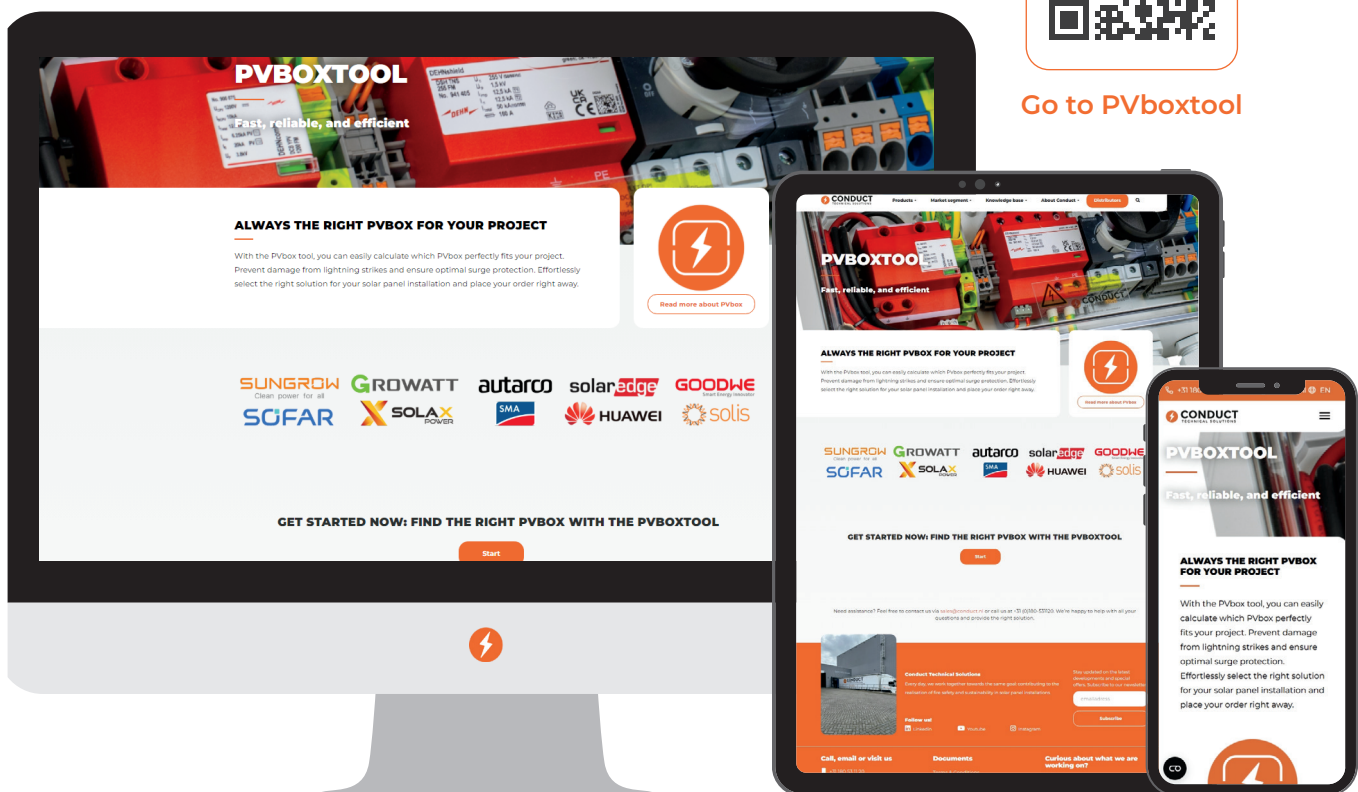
Go to PVboxtool

PVBOXTOOL

Fast, reliable, and efficient

ALWAYS THE RIGHT PVBOX FOR YOUR PROJECT

With the PVbox tool, you can easily calculate which PVbox perfectly fits your project. Prevent damage from lightning strikes and ensure optimal surge protection. Effortlessly select the right solution for your solar panel installation and place your order right away.

Read more about PVbox

SUNGROW Clean power for all GROWATT autarco solaredge GOODWE SOFAR SOLAX POWER SMA HUAWEI solis

GET STARTED NOW: FIND THE RIGHT PVBOX WITH THE PVBOXTOOL

Start

CONDUCT TECHNICAL SOLUTIONS Products Market segment Knowledge base About Conduct Distributors

PVBOXTOOL

Fast, reliable, and efficient

ALWAYS THE RIGHT PVBOX FOR YOUR PROJECT

With the PVbox tool, you can easily calculate which PVbox perfectly fits your project. Prevent damage from lightning strikes and ensure optimal surge protection. Effortlessly select the right solution for your solar panel installation and place your order right away.

Read more about PVbox

SUNGROW Clean power for all GROWATT autarco solaredge GOODWE SOFAR SOLAX POWER SMA HUAWEI solis

GET STARTED NOW: FIND THE RIGHT PVBOX WITH THE PVBOXTOOL

Start

Need assistance? Feel free to contact us via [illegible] or call us at +31 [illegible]. We're happy to help with all your questions and provide the right solution.

Conduct Technical Solutions

Follow us!

Subscribe

Call, email or visit us

Documents

Curious about what we are working on?

CONDUCT TECHNICAL SOLUTIONS

PVBOXTOOL

Fast, reliable, and efficient

ALWAYS THE RIGHT PVBOX FOR YOUR PROJECT

With the PVbox tool, you can easily calculate which PVbox perfectly fits your project. Prevent damage from lightning strikes and ensure optimal surge protection. Effortlessly select the right solution for your solar panel installation and place your order right away.

EN